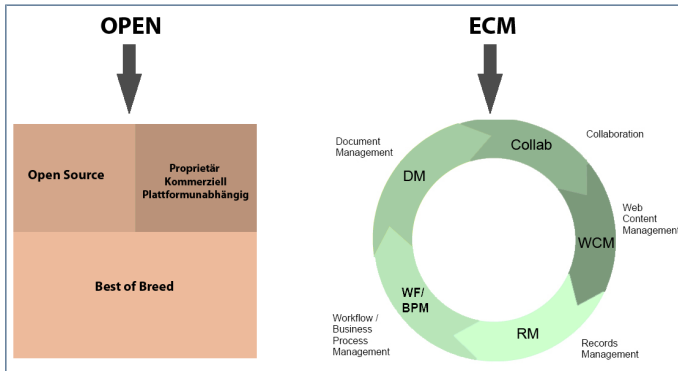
OPEN

ECM

Open Source

Proprietär
Kommerziell
Plattformunabhängig

Best of Breed

Document Management

Collab

Collaboration

DM

Web Content Managem

WCM

WF/ BPM

Workflow / Business Process Management

RM

Records Management